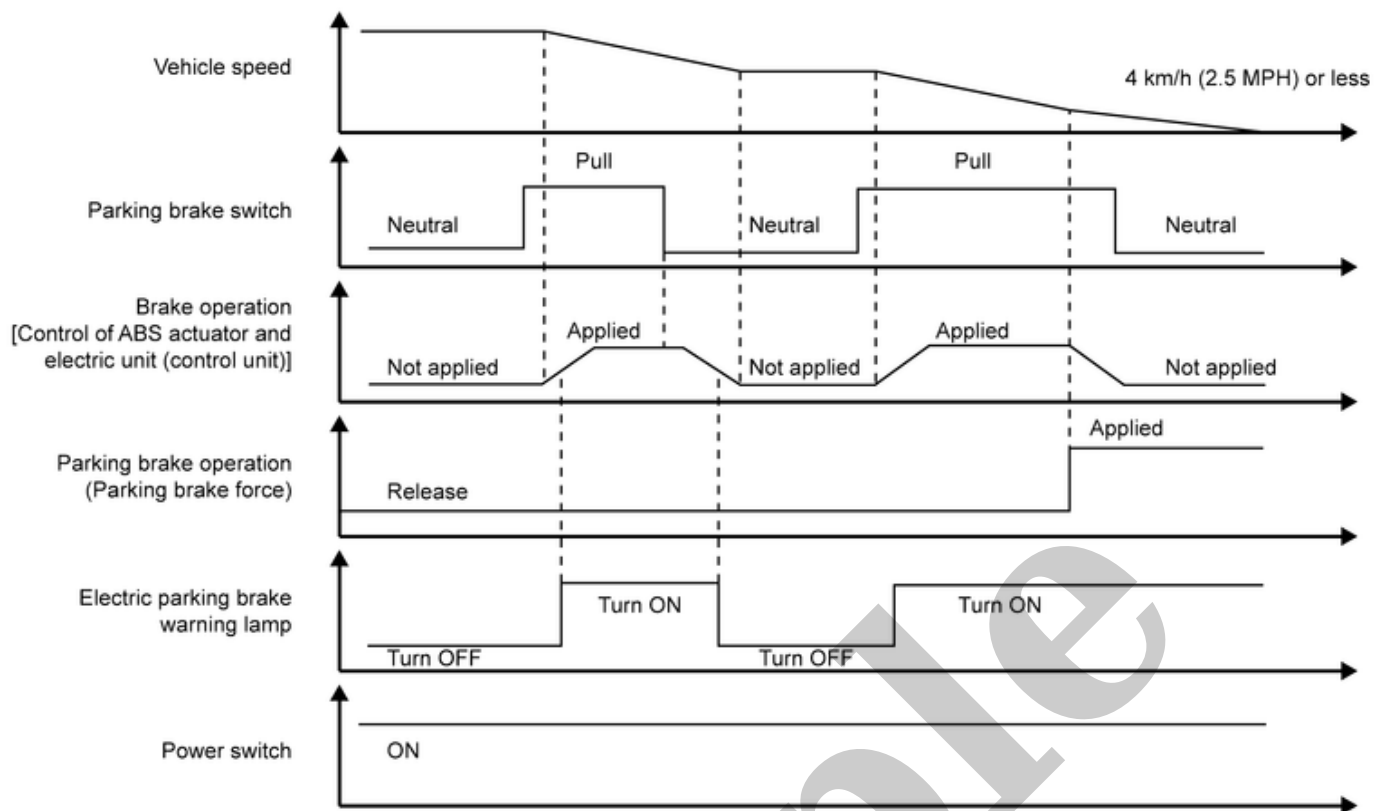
Vehicle speed

4 km/h (2.5 MPH) or less

Parking brake switch

Pull

Pull

Neutral

Neutral

Neutral

Brake operation [Control of ABS actuator and electric unit (control unit)]

Applied

Applied

Not applied

Not applied

Not applied

Parking brake operation (Parking brake force)

Applied

Release

Electric parking brake warning lamp

Turn ON

Turn ON

Turn OFF

Turn OFF

Power switch

ON

ple